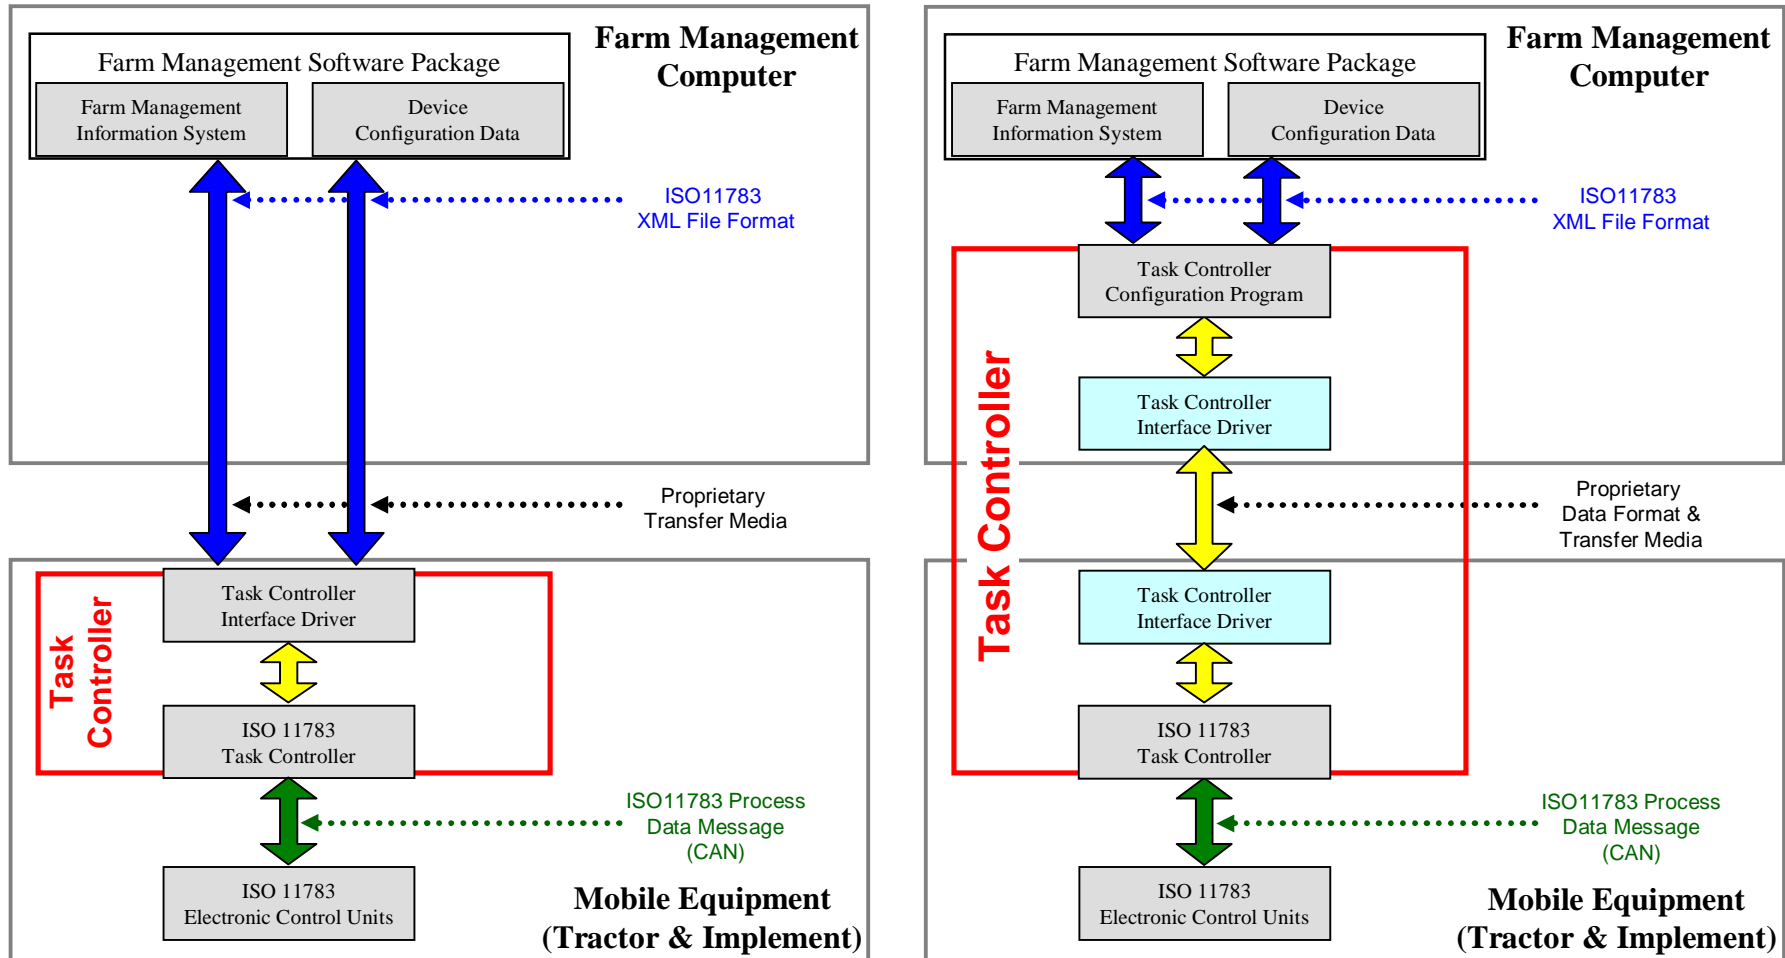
Farm Management Software Package

Farm Management Information System

Device Configuration Data

Farm Management Computer

ISO11783 XML File Format

Proprietary Transfer Media

Task Controller

Task Controller Interface Driver

ISO 11783 Task Controller

ISO11783 Process Data Message (CAN)

ISO 11783 Electronic Control Units

Mobile Equipment (Tractor & Implement)

Farm Management Software Package

Farm Management Information System

Device Configuration Data

Farm Management Computer

ISO11783 XML File Format

Task Controller Configuration Program

Task Controller

Task Controller Interface Driver

Proprietary Data Format & Transfer Media

Task Controller Interface Driver

ISO 11783 Task Controller

ISO11783 Process Data Message (CAN)

ISO 11783 Electronic Control Units

Mobile Equipment (Tractor & Implement)